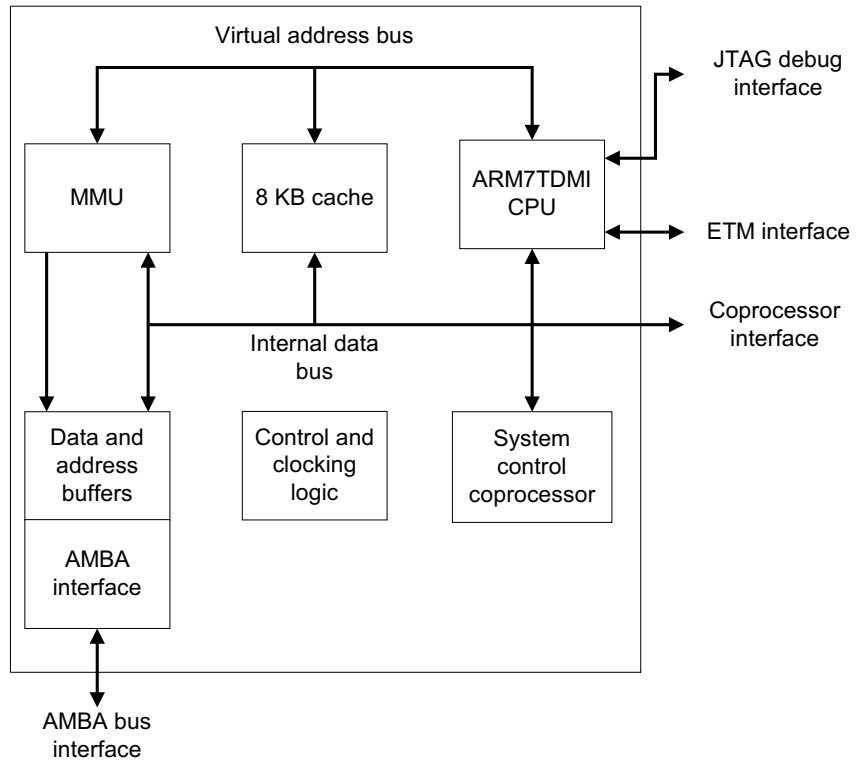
Virtual address bus

JTAG debug interface

MMU

8 KB cache

ARM7TDMI CPU

ETM interface

Coprocessor interface

Internal data bus

Data and address buffers

AMBA interface

Control and clocking logic

System control coprocessor

AMBA bus interface